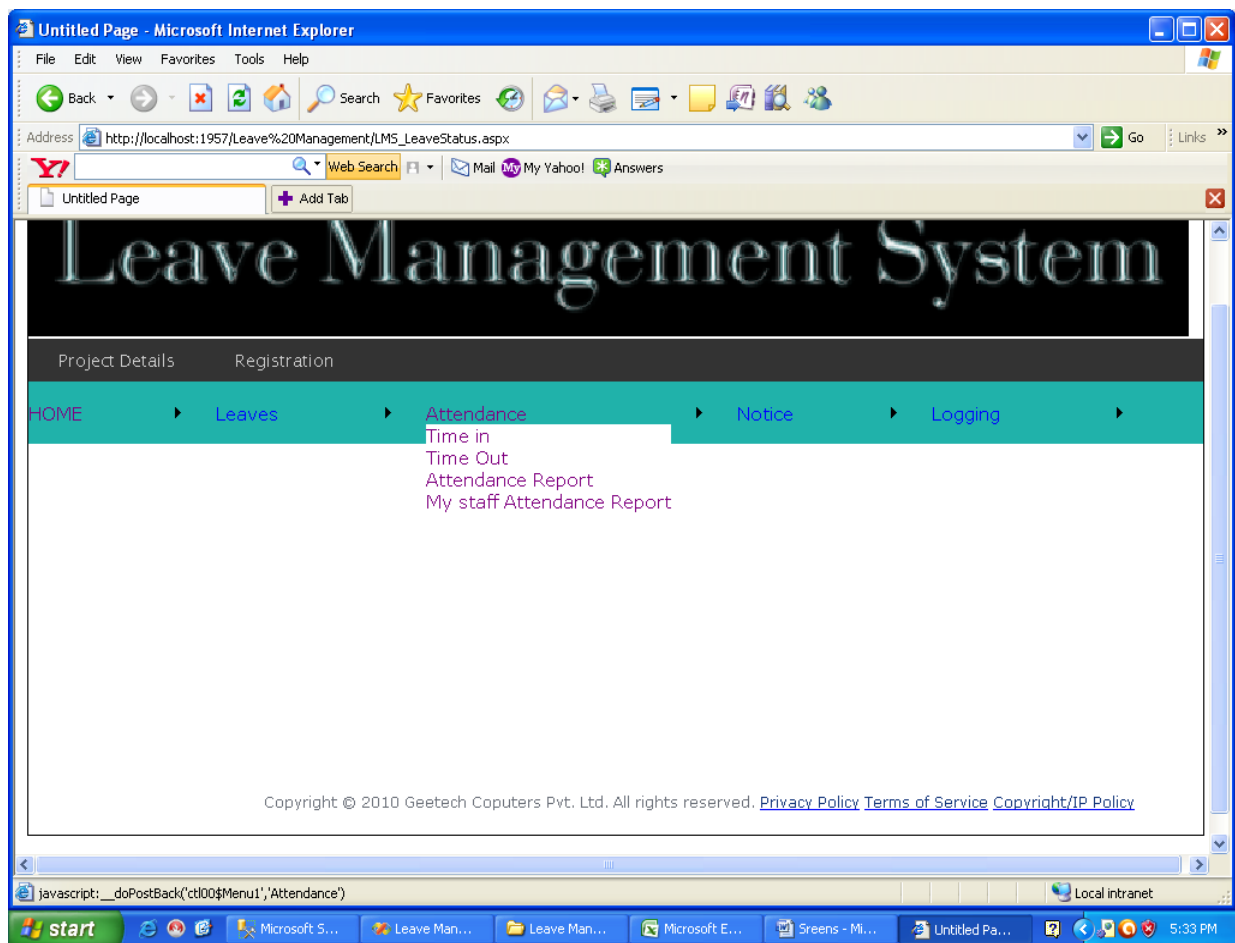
Untitled Page - Microsoft Internet Explorer

File Edit View Favorites Tools Help

Back Search Favorites

Address http://localhost:1957/Leave%20Management/LMS_LeaveStatus.aspx Go Links »

Y! Web Search Mail My Yahoo! Answers

Untitled Page Add Tab

Leave Management System

Project Details Registration

HOME Leaves Attendance Notice Logging

Time in
Time Out
Attendance Report
My staff Attendance Report

Copyright © 2010 Geetech Coputers Pvt. Ltd. All rights reserved. Privacy Policy Terms of Service Copyright/IP Policy

javascript:__doPostBack('ctl00$Menu1','Attendance') Local intranet

start Microsoft S... Leave Man... Leave Man... Microsoft E... Sreens - Mi... Untitled Pa... 5:33 PM